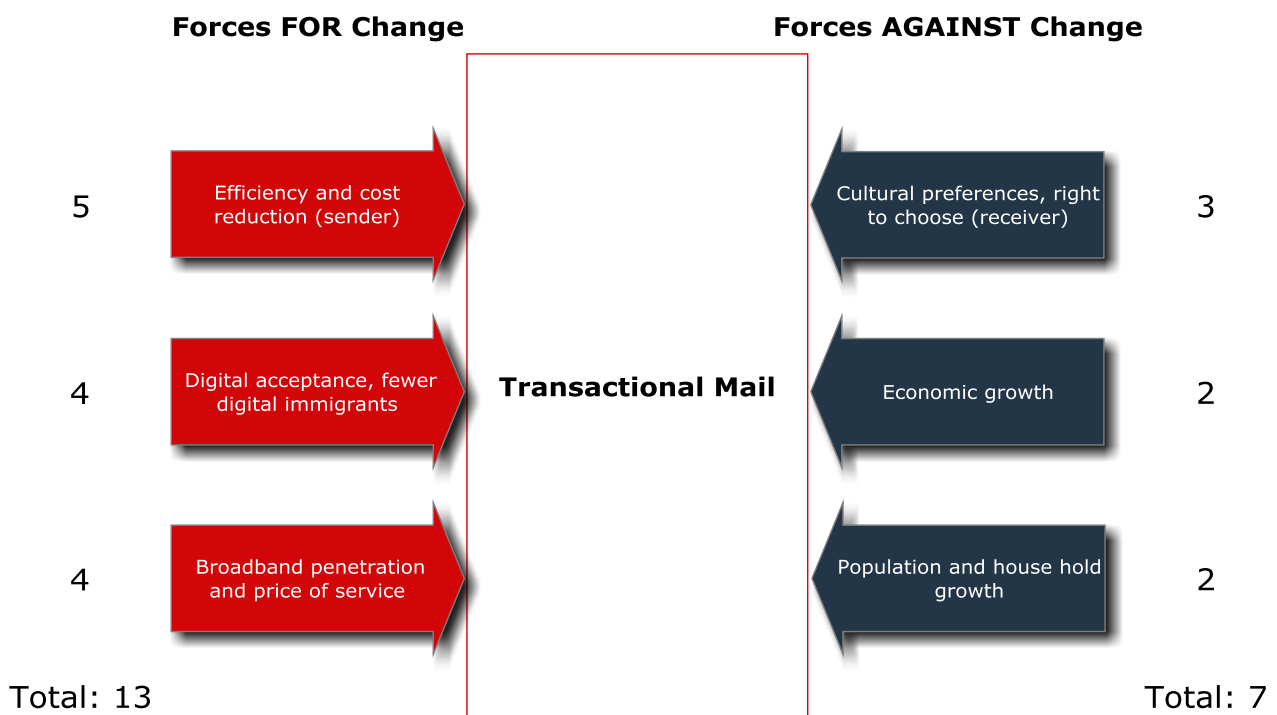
Forces FOR Change

Forces AGAINST Change

5

Efficiency and cost reduction (sender)

Cultural preferences, right to choose (receiver)

3

4

Digital acceptance, fewer digital immigrants

Transactional Mail

Economic growth

2

4

Broadband penetration and price of service

Population and house hold growth

2

Total: 13

Total: 7